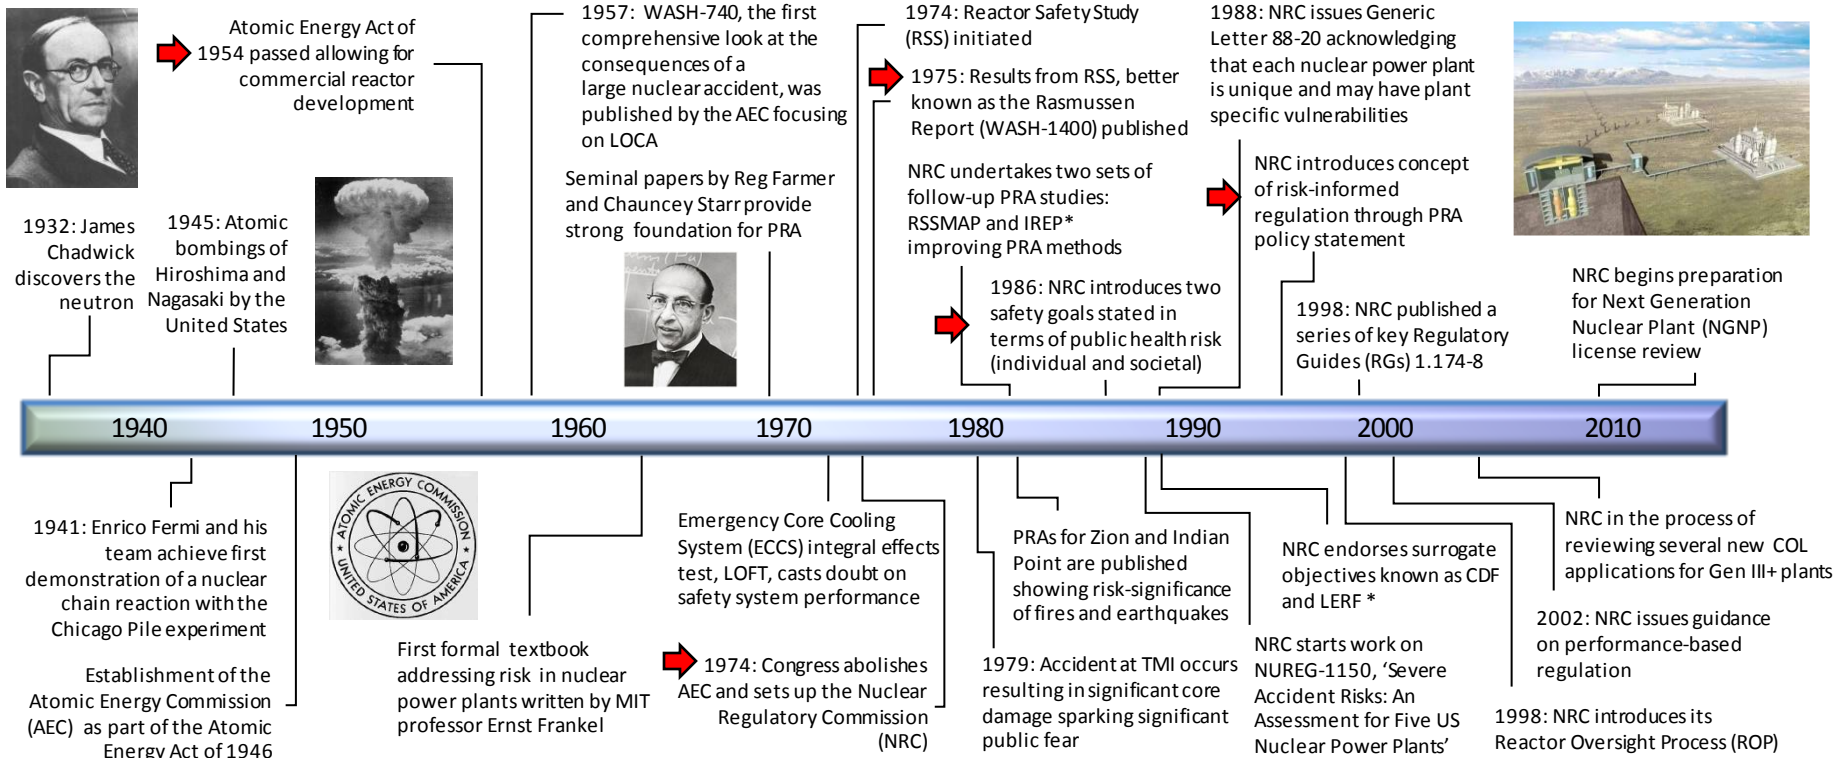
1932: James Chadwick discovers the neutron

1945: Atomic bombings of Hiroshima and Nagasaki by the United States

Atomic Energy Act of 1954 passed allowing for commercial reactor development

1957: WASH-740, the first comprehensive look at the consequences of a large nuclear accident, was published by the AEC focusing on LOCA

Seminal papers by Reg Farmer and Chauncey Starr provide strong foundation for PRA

1974: Reactor Safety Study (RSS) initiated

1975: Results from RSS, better known as the Rasmussen Report (WASH-1400) published

NRC undertakes two sets of follow-up PRA studies: RSSMAP and IREP* improving PRA methods

1986: NRC introduces two safety goals stated in terms of public health risk (individual and societal)

1988: NRC issues Generic Letter 88-20 acknowledging that each nuclear power plant is unique and may have plant specific vulnerabilities

NRC introduces concept of risk-informed regulation through PRA policy statement

1998: NRC published a series of key Regulatory Guides (RGs) 1.174-8

NRC begins preparation for Next Generation Nuclear Plant (NGNP) license review

1940 1950 1960 1970 1980 1990 2000 2010

1941: Enrico Fermi and his team achieve first demonstration of a nuclear chain reaction with the Chicago Pile experiment

Establishment of the Atomic Energy Commission (AEC) as part of the Atomic Energy Act of 1946

ATOMIC ENERGY COMMISSION UNITED STATES OF AMERICA

First formal textbook addressing risk in nuclear power plants written by MIT professor Ernst Frankel

Emergency Core Cooling System (ECCS) integral effects test, LOFT, casts doubt on safety system performance

1974: Congress abolishes AEC and sets up the Nuclear Regulatory Commission (NRC)

PRAs for Zion and Indian Point are published showing risk-significance of fires and earthquakes

1979: Accident at TMI occurs resulting in significant core damage sparking significant public fear

NRC endorses surrogate objectives known as CDF and LERF *

NRC starts work on NUREG-1150, ‘Severe Accident Risks: An Assessment for Five US Nuclear Power Plants’

NRC in the process of reviewing several new COL applications for Gen III+ plants

2002: NRC issues guidance on performance-based regulation

1998: NRC introduces its Reactor Oversight Process (ROP)